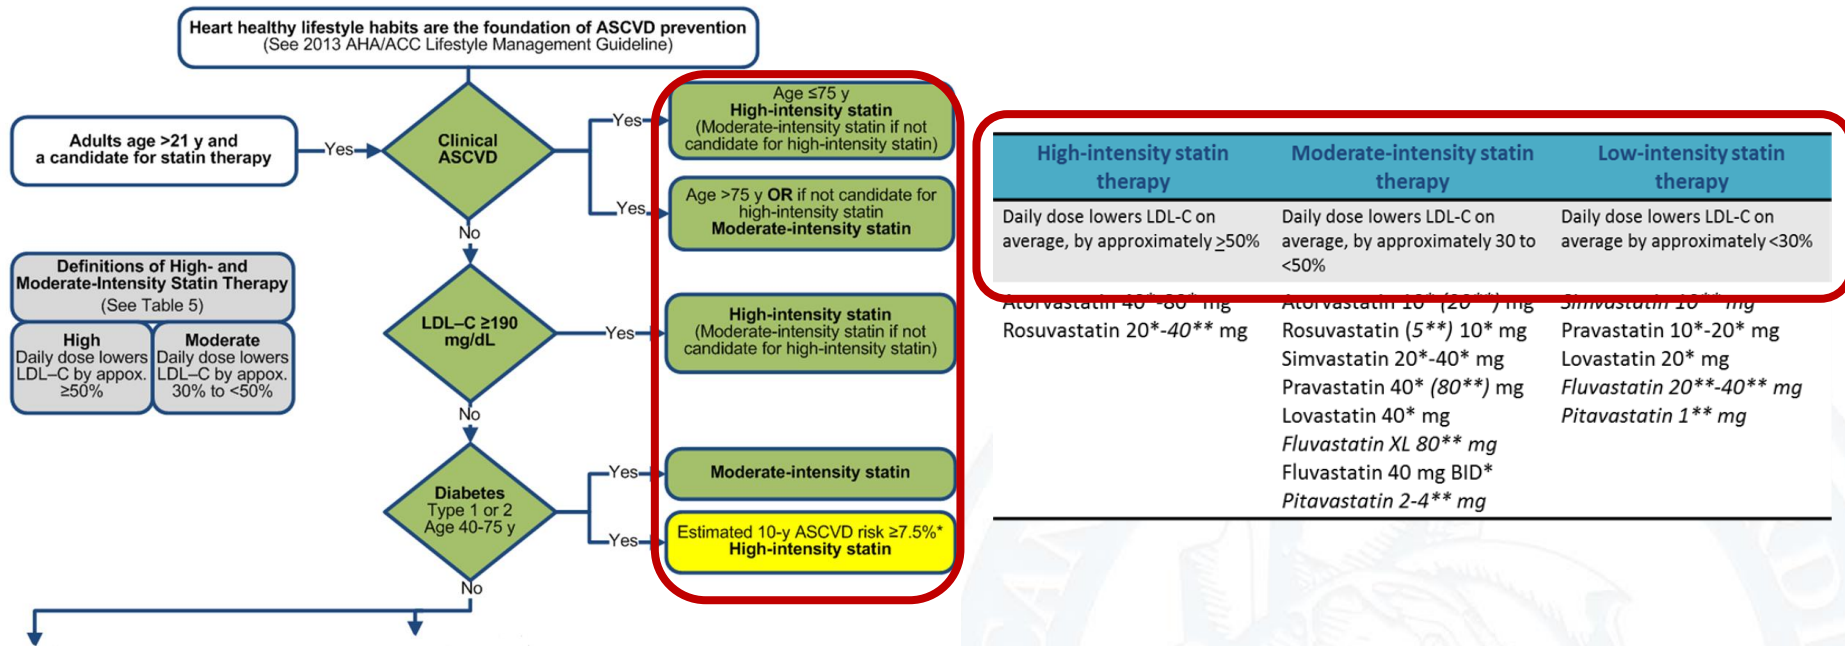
Heart healthy lifestyle habits are the foundation of ASCVD prevention
(See 2013 AHA/ACC Lifestyle Management Guideline)

Adults age >21 y and a candidate for statin therapy

Yes

Clinical ASCVD

Yes

Age ≤75 y
High-intensity statin
(Moderate-intensity statin if not candidate for high-intensity statin)

Yes

Age >75 y OR if not candidate for high-intensity statin
Moderate-intensity statin

No

Definitions of High- and Moderate-Intensity Statin Therapy
(See Table 5)

High
Daily dose lowers LDL–C by appox. ≥50%

Moderate
Daily dose lowers LDL–C by appox. 30% to <50%

LDL–C ≥190 mg/dL

Yes

High-intensity statin
(Moderate-intensity statin if not candidate for high-intensity statin)

No

Diabetes
Type 1 or 2
Age 40-75 y

Yes

Moderate-intensity statin

Yes

Estimated 10-y ASCVD risk ≥7.5%*
High-intensity statin

No

| High-intensity statin therapy | Moderate-intensity statin therapy | Low-intensity statin therapy |
|---|---|---|
| Daily dose lowers LDL-C on average, by approximately >50% | Daily dose lowers LDL-C on average, by approximately 30 to <50% | Daily dose lowers LDL-C on average by approximately <30% |
| Atorvastatin 40*-80* mg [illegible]<br>Rosuvastatin 20*-*40*** mg | Atorvastatin 10* (20**) mg<br>Rosuvastatin (5**) 10* mg<br>Simvastatin 20*-40* mg<br>Pravastatin 40* (80**) mg<br>Lovastatin 40* mg<br>*Fluvastatin XL 80*** mg<br>Fluvastatin 40 mg BID*<br>*Pitavastatin 2-4*** mg | Simvastatin 10** mg<br>Pravastatin 10*-20* mg<br>Lovastatin 20* mg<br>*Fluvastatin 20**-40*** mg<br>*Pitavastatin 1*** mg |